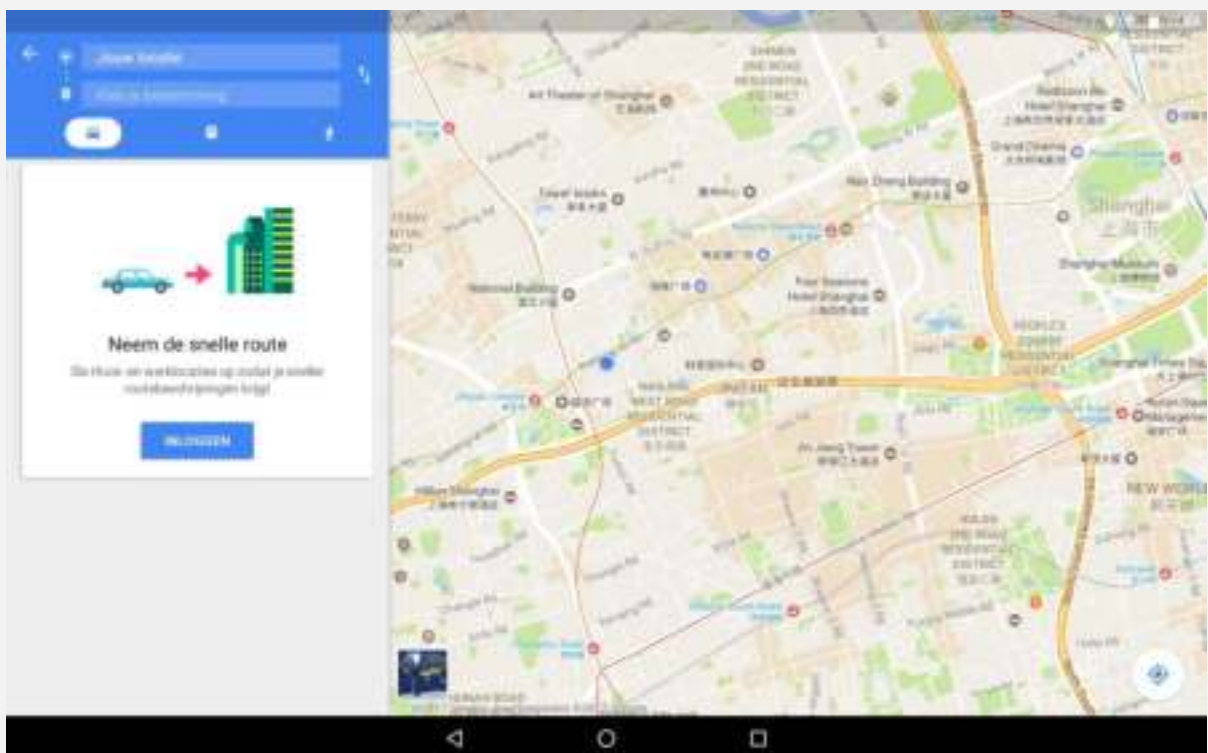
Jouw locatie

Kies je bestemming

Neem de snelle route

Sla thuis- en werklocaties op zodat je sneller routebeschrijvingen krijgt

INLOGGEN

Art Theater of Shanghai

Radisson Blu Hotel Shanghai

Grand Cinema

Nan Zheng Building

Shanghai

上海市

Shanghai Museum

Four Seasons Hotel Shanghai

National Building

PEOPLE'S SQUARE RESIDENTIAL DISTRICT

NANJING WEST ROAD RESIDENTIAL DISTRICT

Shanghai Times Square

Hilton Shanghai

Pin Jiang Tower

NEW WORLD

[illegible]